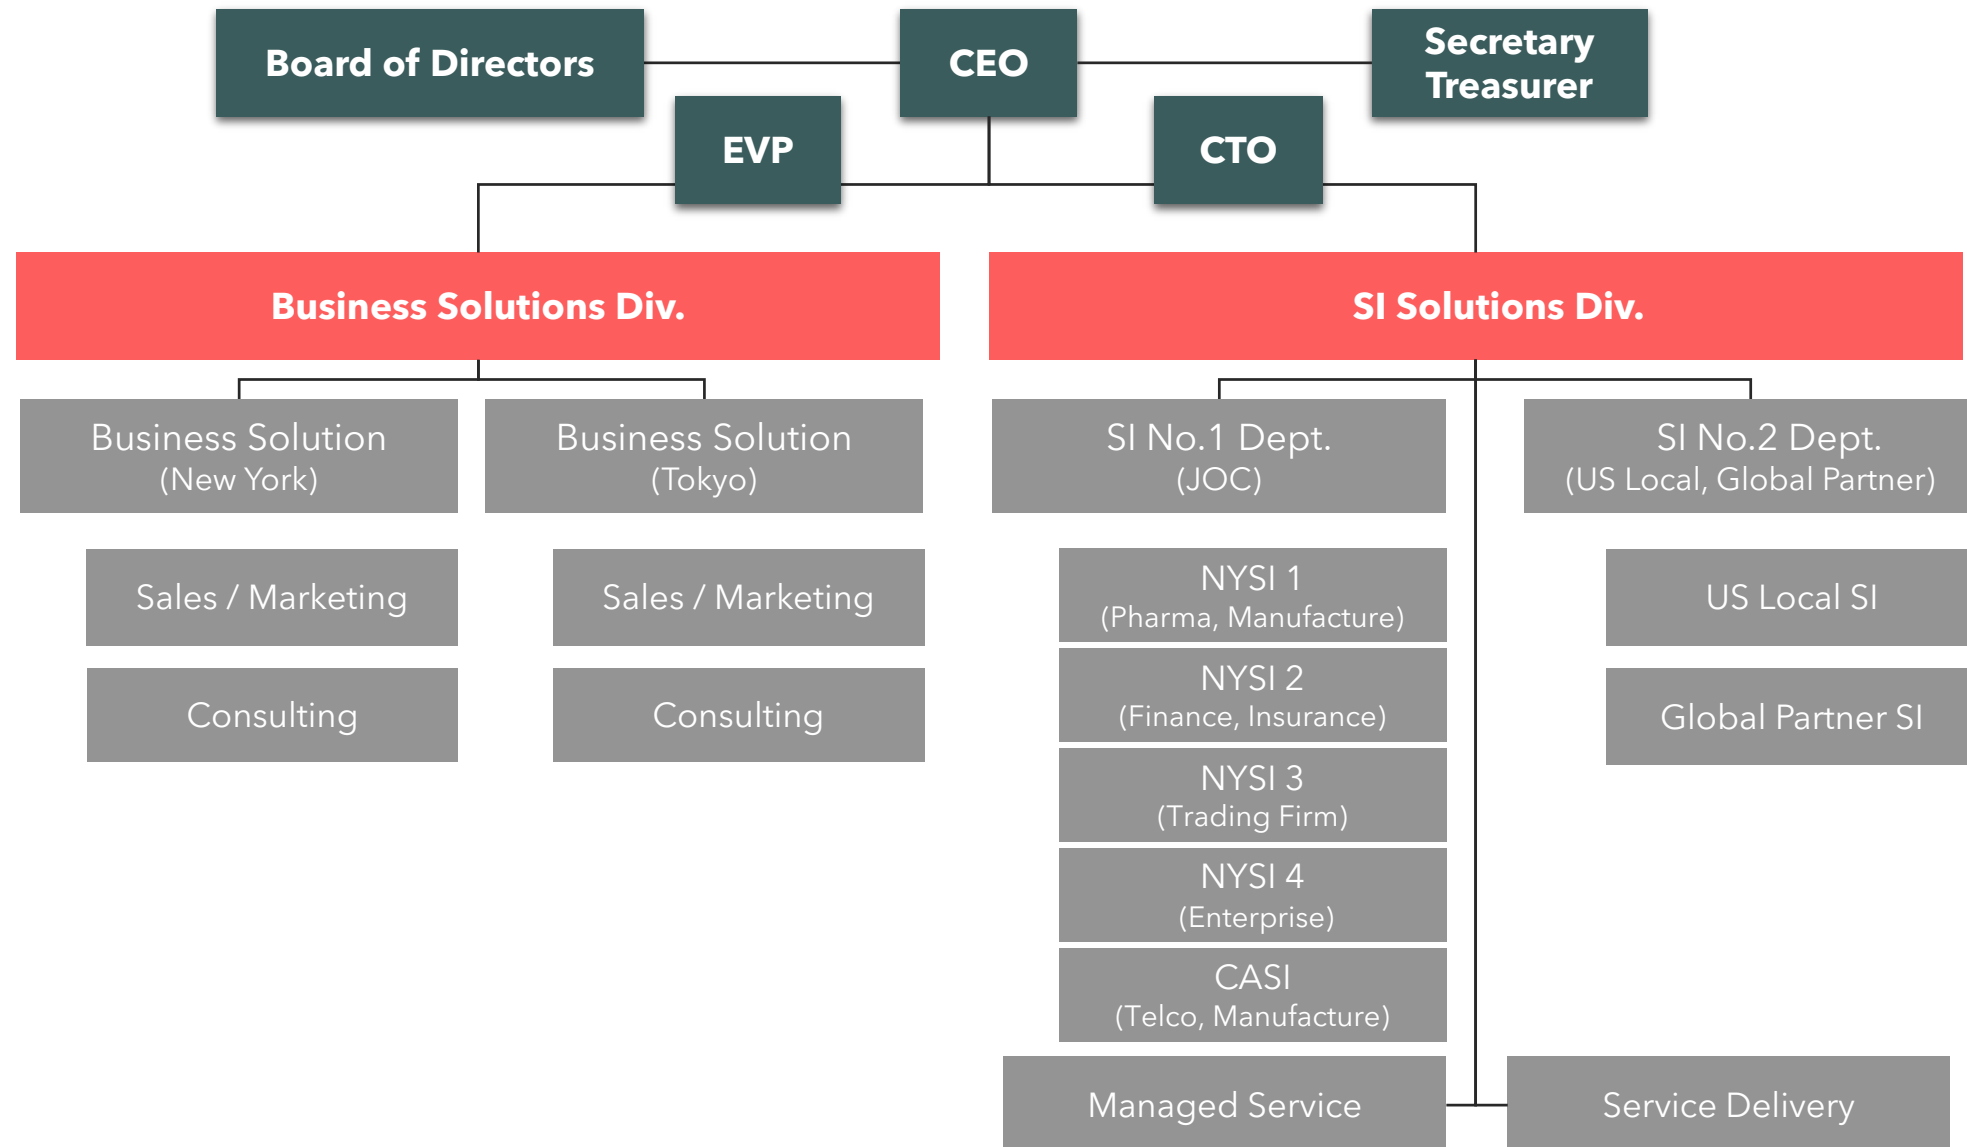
Board of Directors

CEO

Secretary Treasurer

EVP

CTO

Business Solutions Div.

SI Solutions Div.

Business Solution (New York)

Business Solution (Tokyo)

SI No.1 Dept. (JOC)

SI No.2 Dept. (US Local, Global Partner)

Sales / Marketing

Sales / Marketing

NYSI 1 (Pharma, Manufacture)

US Local SI

Consulting

Consulting

NYSI 2 (Finance, Insurance)

Global Partner SI

NYSI 3 (Trading Firm)

NYSI 4 (Enterprise)

CASI (Telco, Manufacture)

Managed Service

Service Delivery